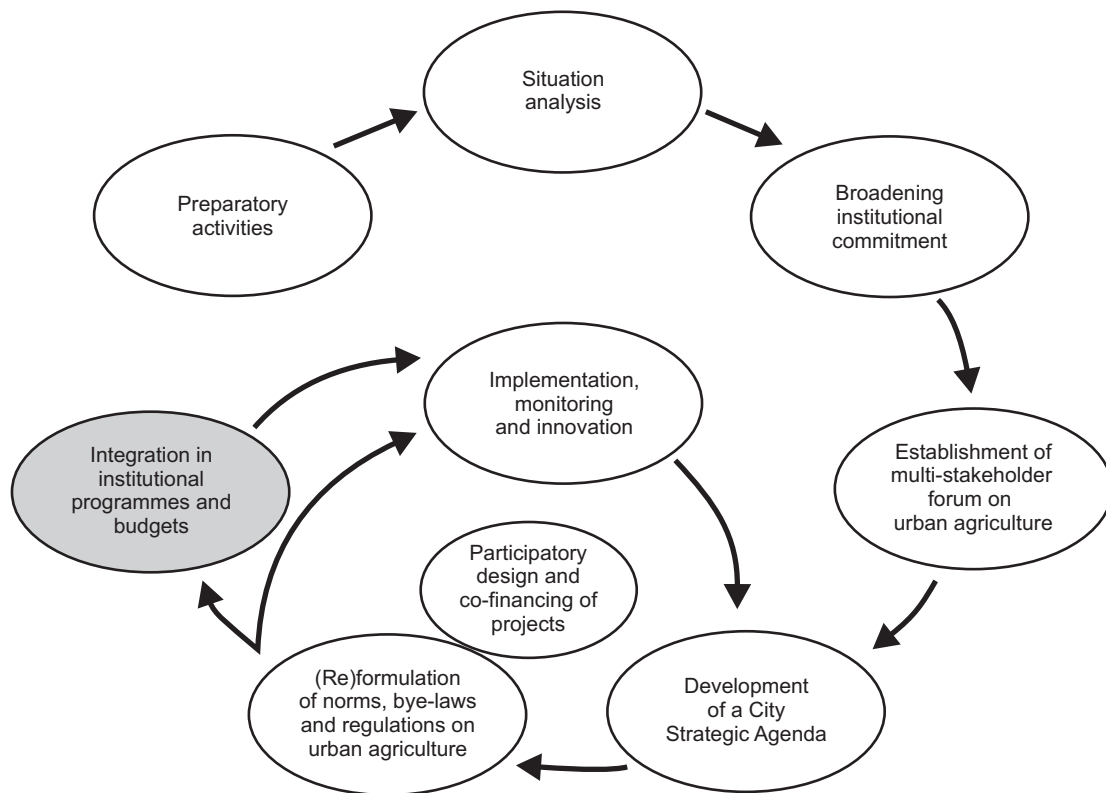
Situation analysis

Preparatory activities

Broadening institutional commitment

Implementation, monitoring and innovation

Integration in institutional programmes and budgets

Establishment of multi-stakeholder forum on urban agriculture

Participatory design and co-financing of projects

(Re)formulation of norms, bye-laws and regulations on urban agriculture

Development of a City Strategic Agenda